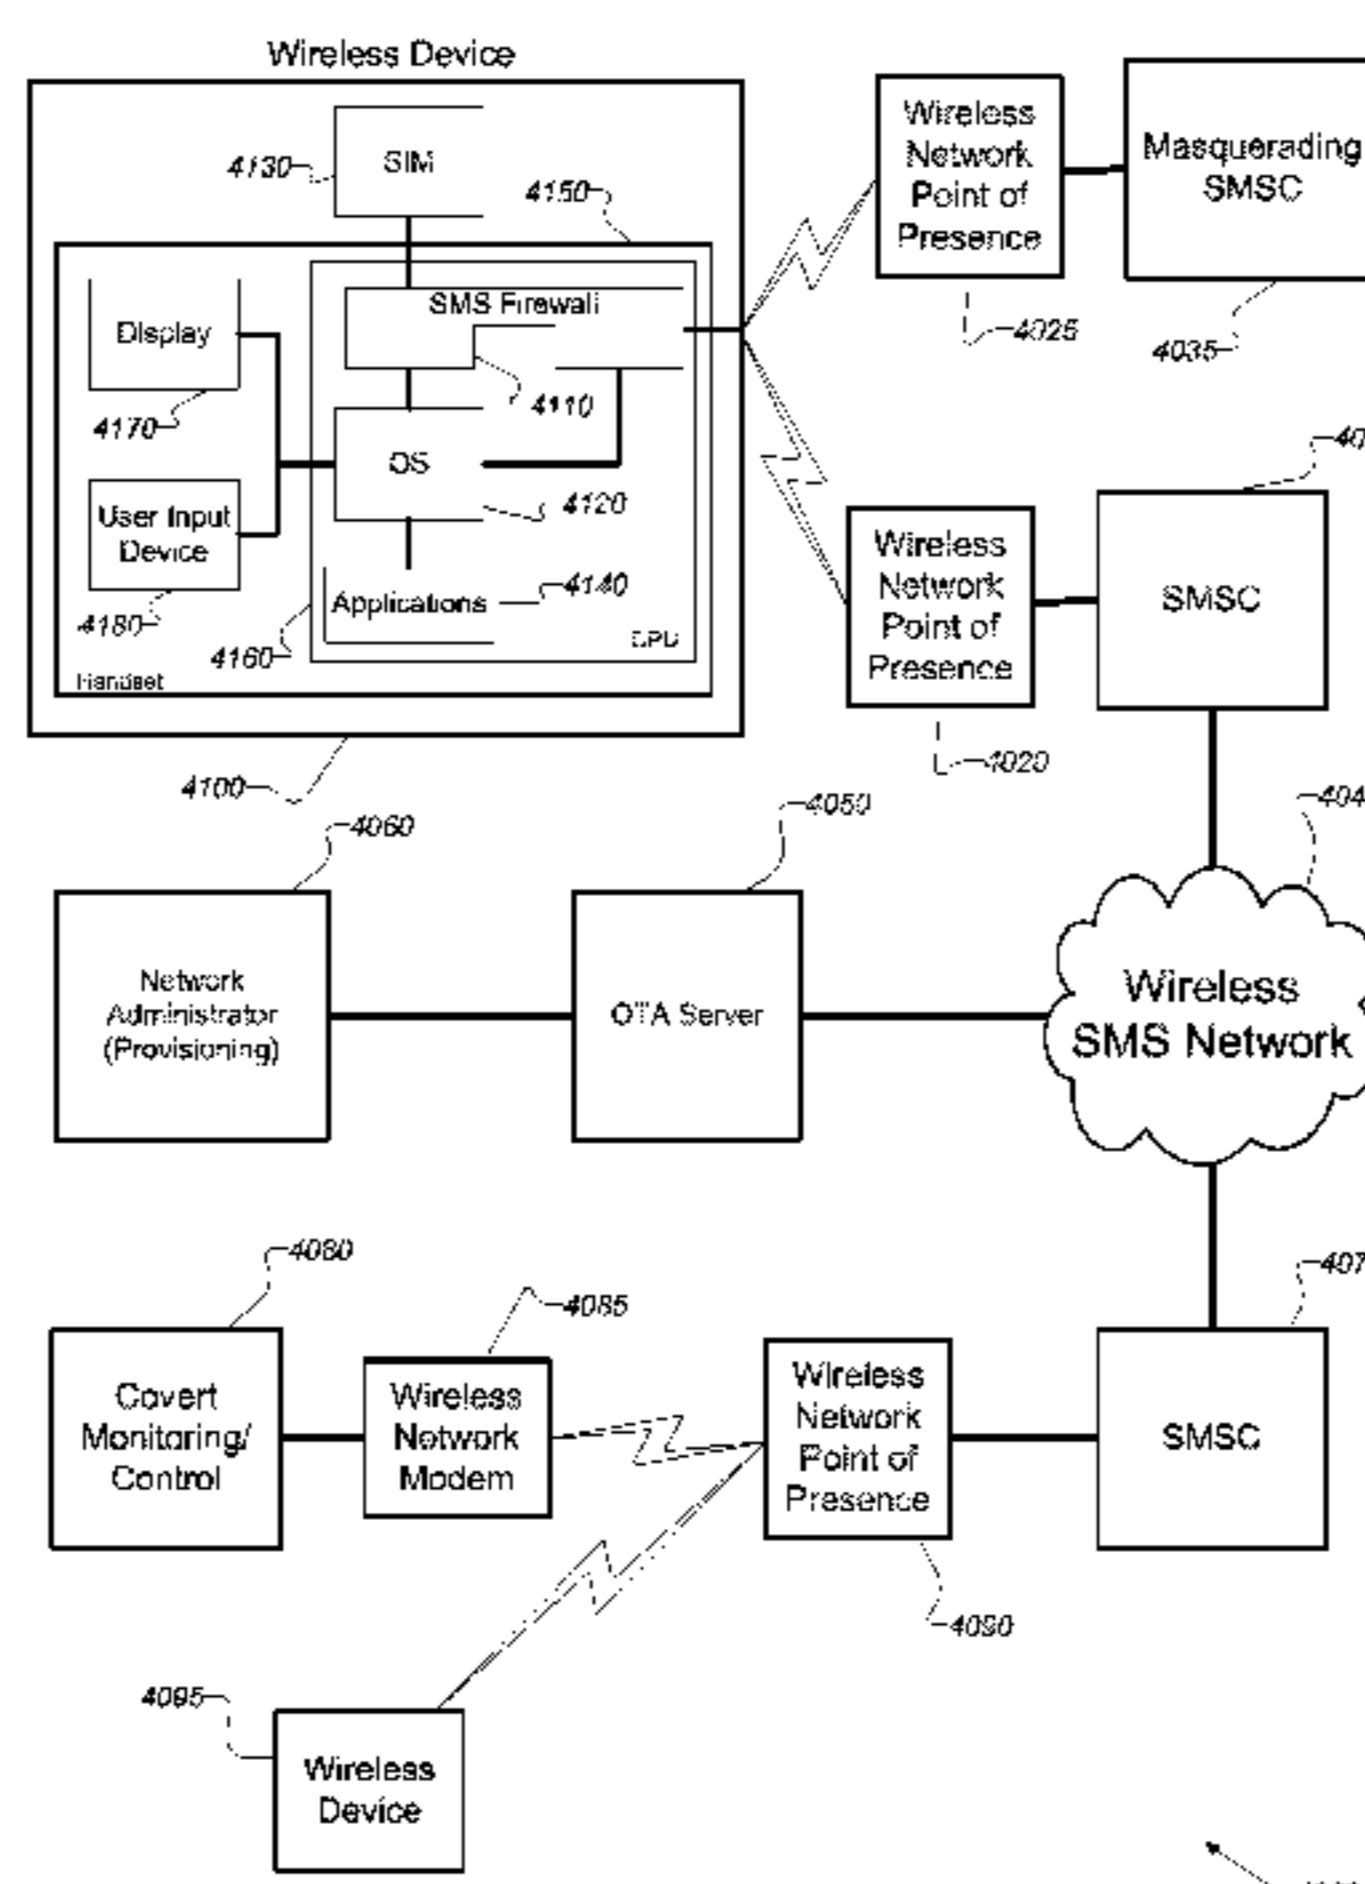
Wireless Device

4130
SIM
4150
SMS Firewall
Display
4110
4170
OS
User Input Device
4120
Applications
4140
4180
4160
DPD
Handset
4100

Wireless Network Point of Presence
Masquerading SMSC
4025
4035
-40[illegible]
Wireless Network Point of Presence
SMSC
4020
4050
-404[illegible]
4060
Network Administrator (Provisioning)
OTA Server
Wireless SMS Network
4080
-407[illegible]
4085
Covert Monitoring/ Control
Wireless Network Modem
Wireless Network Point of Presence
SMSC
4090
4095
Wireless Device